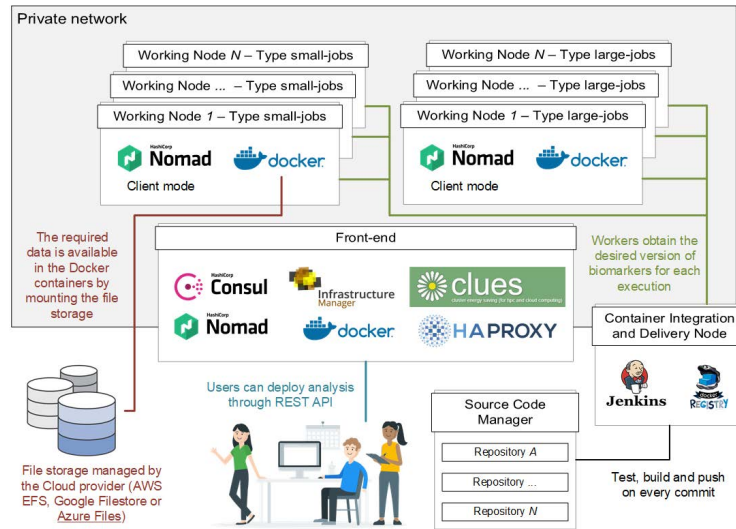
Private network

Working Node $N$ – Type small-jobs
Working Node ... – Type small-jobs
Working Node $1$ – Type small-jobs
HashiCorp Nomad
docker
Client mode

Working Node $N$ – Type large-jobs
Working Node ... – Type large-jobs
Working Node $1$ – Type large-jobs
HashiCorp Nomad
docker
Client mode

The required data is available in the Docker containers by mounting the file storage

Front-end
HashiCorp Consul
Infrastructure Manager
clues
cluster energy saving for hpc and cloud computing
HashiCorp Nomad
docker
HAPROXY

Workers obtain the desired version of biomarkers for each execution

Container Integration and Delivery Node
Jenkins
Docker REGISTRY

Users can deploy analysis through REST API

Source Code Manager
Repository $A$
Repository ...
Repository $N$

Test, build and push on every commit

File storage managed by the Cloud provider (AWS EFS, Google Filestore or Azure Files)